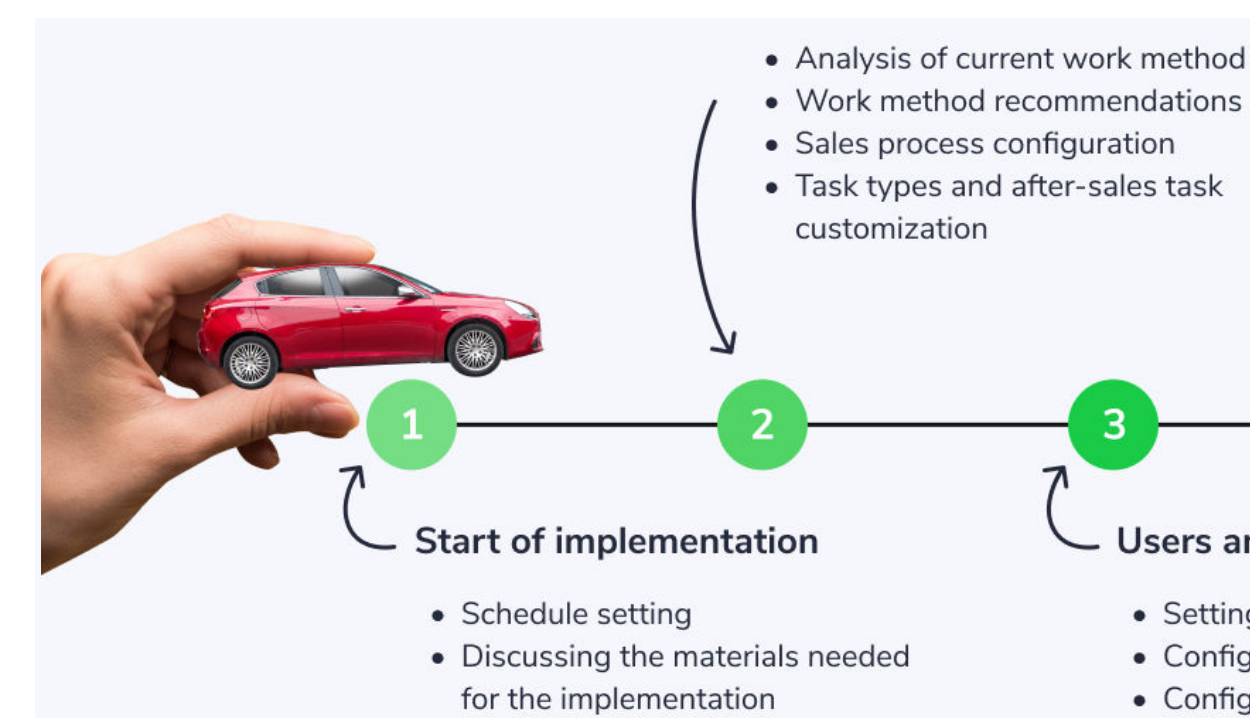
• Analysis of current work method
• Work method recommendations
• Sales process configuration
• Task types and after-sales task customization

1

2

3

Start of implementation

• Schedule setting
• Discussing the materials needed for the implementation

Users ar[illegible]

• Setting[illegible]
• Config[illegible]
• Config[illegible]